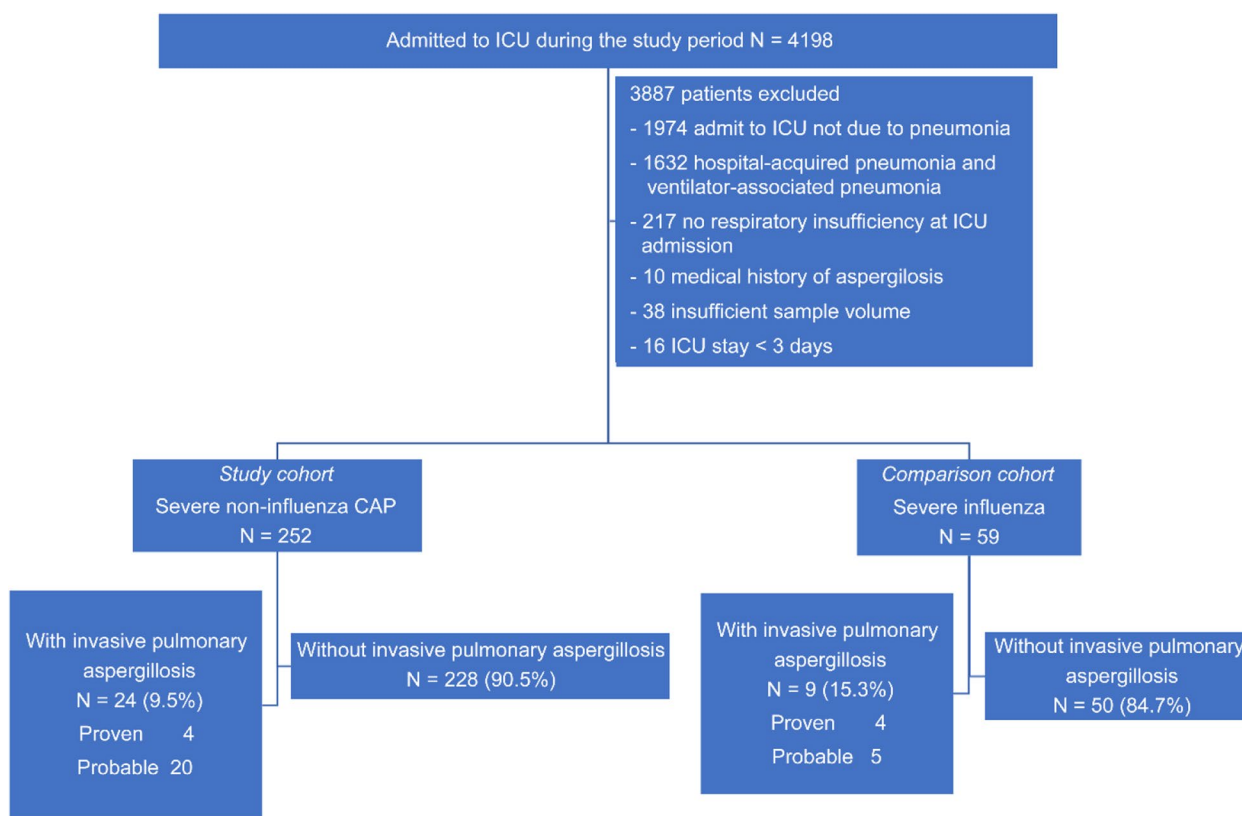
Admitted to ICU during the study period N = 4198

3887 patients excluded

- 1974 admit to ICU not due to pneumonia

- 1632 hospital-acquired pneumonia and ventilator-associated pneumonia

- 217 no respiratory insufficiency at ICU admission

- 10 medical history of aspergilosis

- 38 insufficient sample volume

- 16 ICU stay < 3 days

*Study cohort*
Severe non-influenza CAP
N = 252

*Comparison cohort*
Severe influenza
N = 59

With invasive pulmonary aspergillosis
N = 24 (9.5%)
Proven 4
Probable 20

Without invasive pulmonary aspergillosis
N = 228 (90.5%)

With invasive pulmonary aspergillosis
N = 9 (15.3%)
Proven 4
Probable 5

Without invasive pulmonary aspergillosis
N = 50 (84.7%)